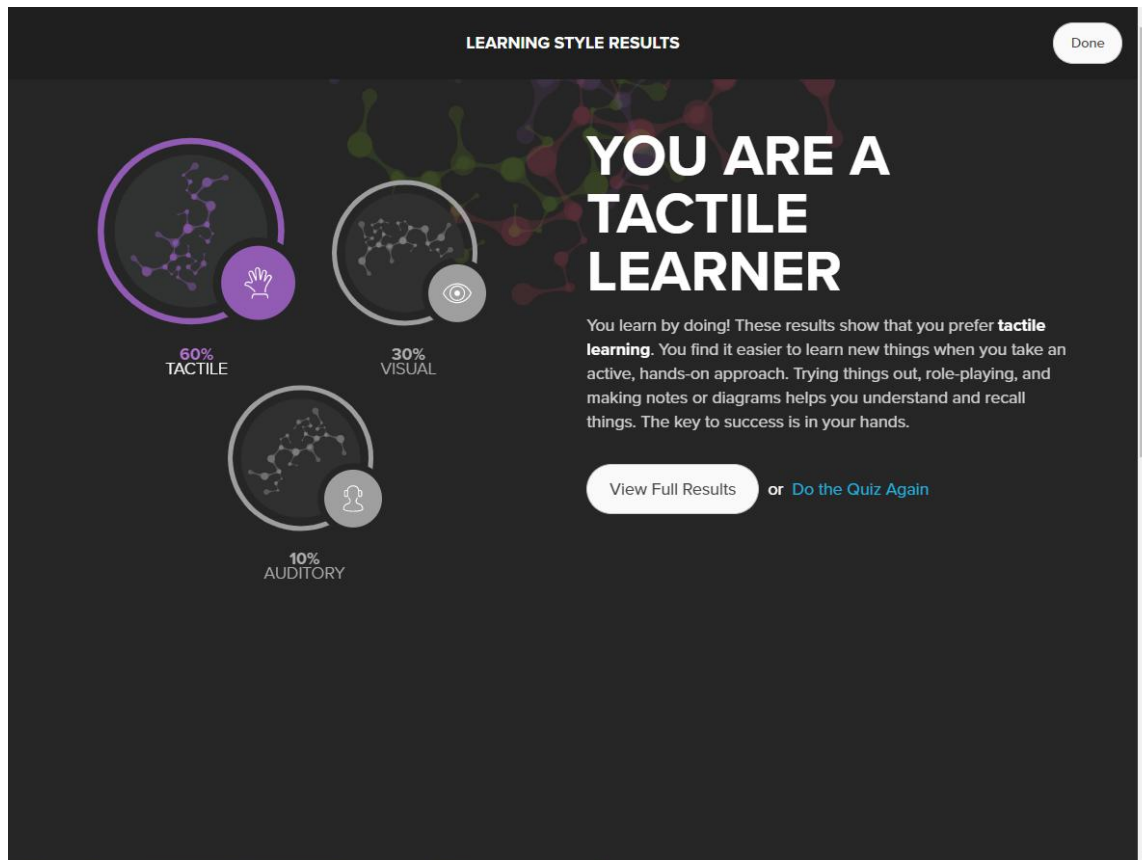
LEARNING STYLE RESULTS

Done

60%
TACTILE

30%
VISUAL

10%
AUDITORY

YOU ARE A TACTILE LEARNER

You learn by doing! These results show that you prefer **tactile learning**. You find it easier to learn new things when you take an active, hands-on approach. Trying things out, role-playing, and making notes or diagrams helps you understand and recall things. The key to success is in your hands.

View Full Results or Do the Quiz Again